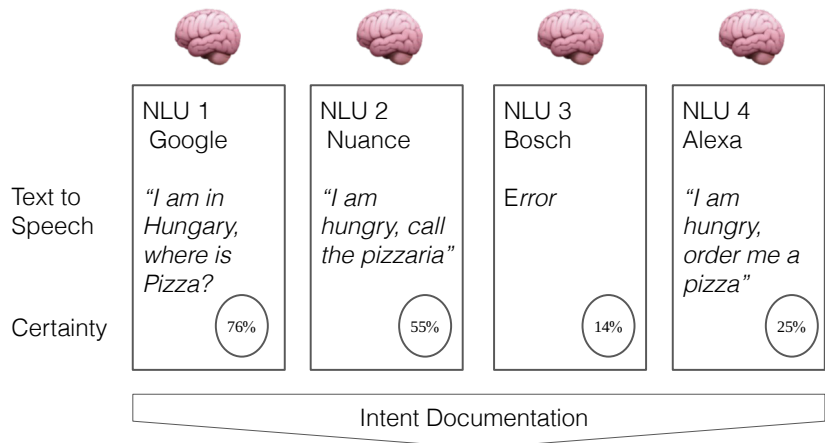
NLU 1
Google

NLU 2
Nuance

NLU 3
Bosch

NLU 4
Alexa

Text to Speech

*"I am in Hungary, where is Pizza?*

*"I am hungry, call the pizzaria"*

*Error*

*"I am hungry, order me a pizza"*

Certainty

76%

55%

14%

25%

Intent Documentation